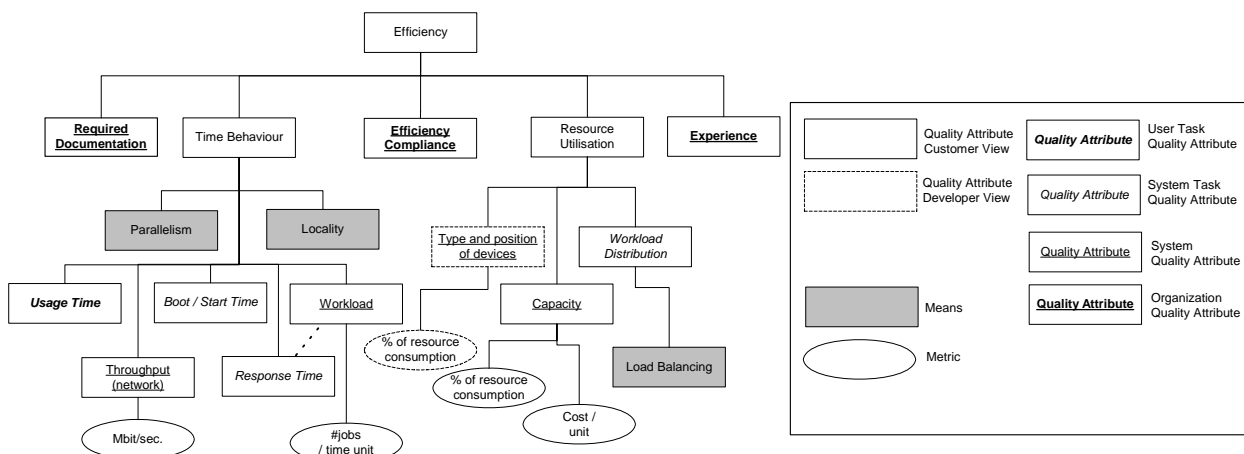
Efficiency

Required Documentation

Time Behaviour

Efficiency Compliance

Resource Utilisation

Experience

Parallelism

Locality

Type and position of devices

Workload Distribution

Usage Time

Boot / Start Time

Workload

% of resource consumption

Capacity

Throughput (network)

Response Time

% of resource consumption

Load Balancing

Cost / unit

Mbit/sec.

#jobs / time unit

Quality Attribute Customer View

Quality Attribute

User Task Quality Attribute

Quality Attribute Developer View

Quality Attribute

System Task Quality Attribute

Quality Attribute

System Quality Attribute

Means

Quality Attribute

Organization Quality Attribute

Metric